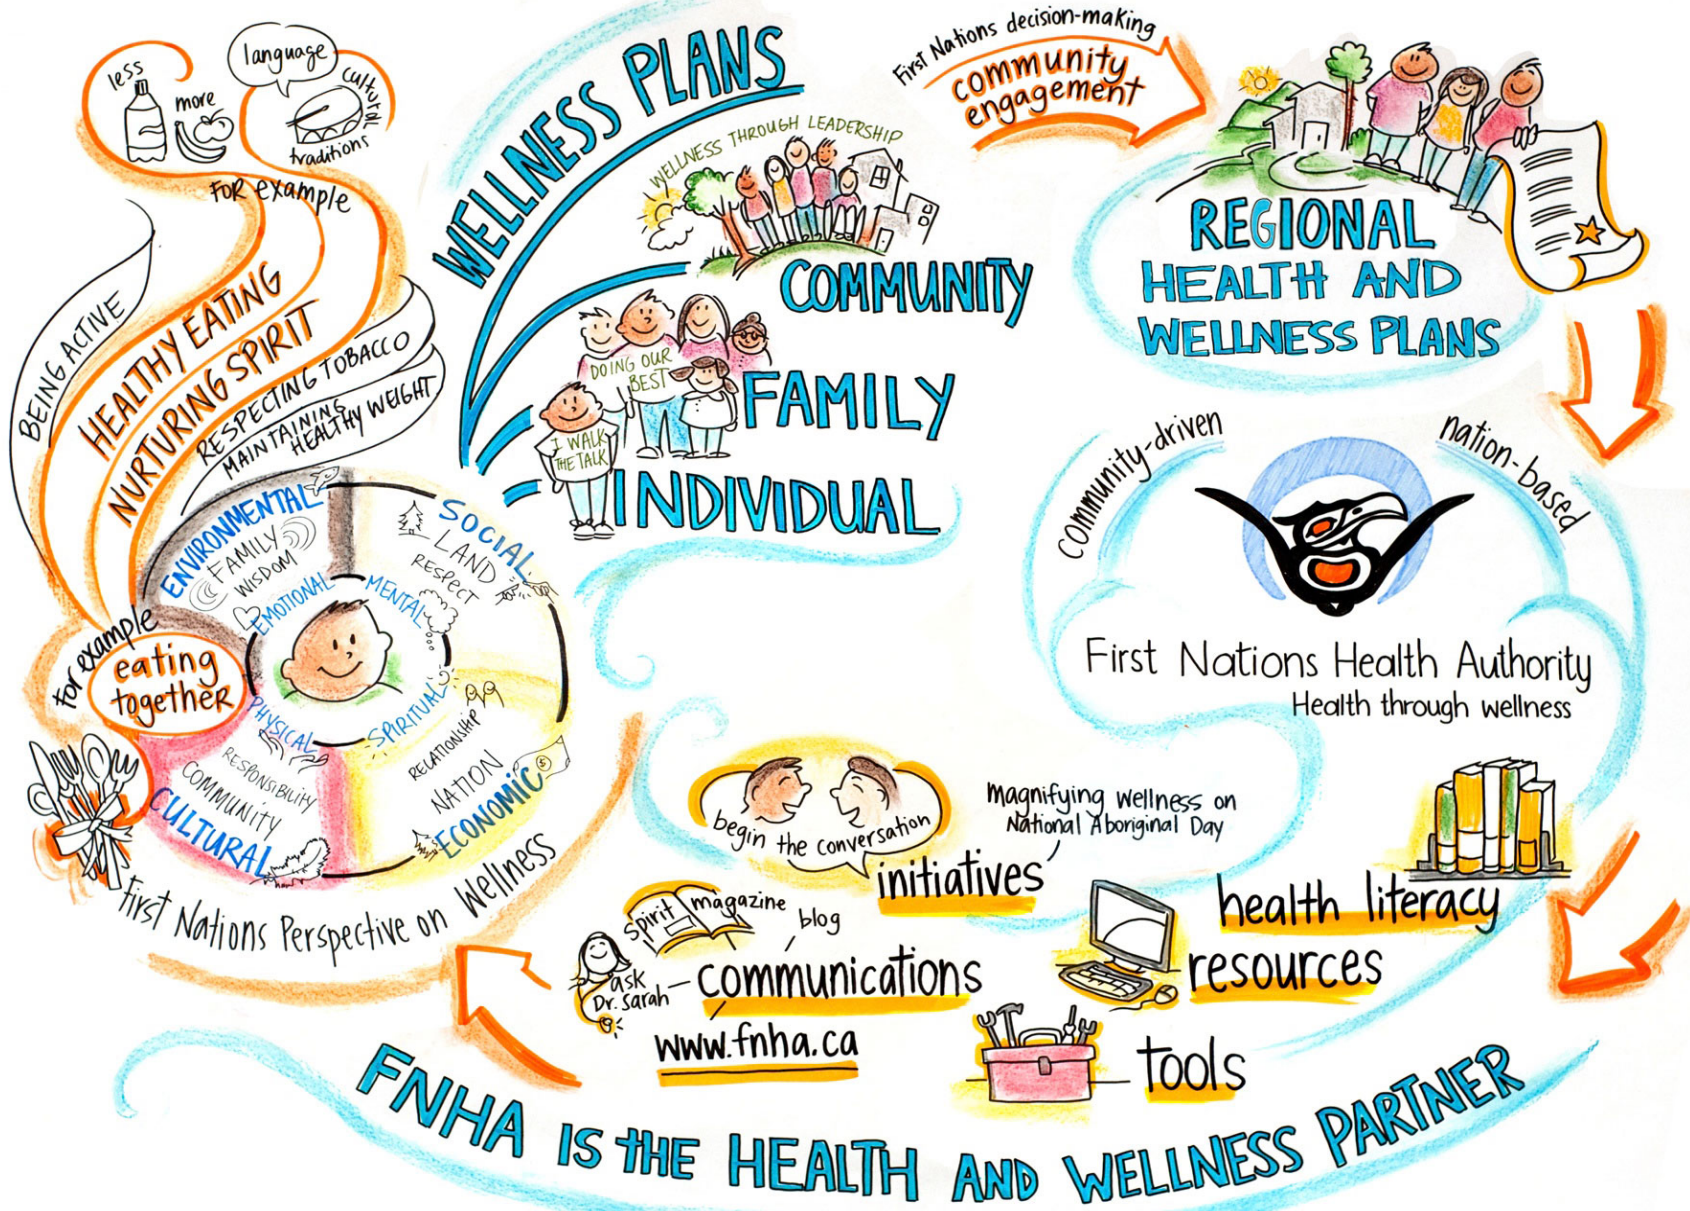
less
more
language
cultural traditions
FOR example
BEING ACTIVE
HEALTHY EATING
NURTURING SPIRIT
RESPECTING TOBACCO
MAINTAINING HEALTHY WEIGHT

WELLNESS PLANS
WELLNESS THROUGH LEADERSHIP
COMMUNITY
DOING OUR BEST
FAMILY
I WALK THE TALK
INDIVIDUAL

First Nations decision-making
community engagement
REGIONAL HEALTH AND WELLNESS PLANS

ENVIRONMENTAL
FAMILY
WISDOM
SOCIAL
LAND
RESPECT
EMOTIONAL
MENTAL
PHYSICAL
SPIRITUAL
RESPONSIBILITY
RELATIONSHIP
COMMUNITY
NATION
CULTURAL
ECONOMIC
for example
eating together
First Nations Perspective on Wellness

community-driven
nation-based
First Nations Health Authority
Health through wellness

begin the conversation
magnifying wellness on National Aboriginal Day
initiatives
health literacy
Spirit magazine
blog
ask Dr. Sarah
communications
resources
www.fnha.ca
tools

FNHA IS THE HEALTH AND WELLNESS PARTNER